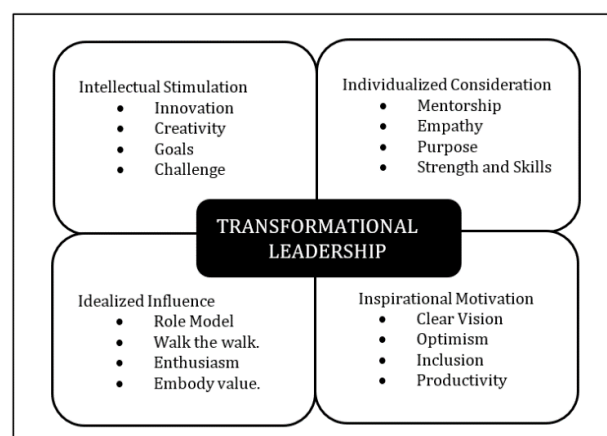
Intellectual Stimulation
- Innovation
- Creativity
- Goals
- Challenge

Individualized Consideration
- Mentorship
- Empathy
- Purpose
- Strength and Skills

TRANSFORMATIONAL LEADERSHIP

Idealized Influence
- Role Model
- Walk the walk.
- Enthusiasm
- Embody value.

Inspirational Motivation
- Clear Vision
- Optimism
- Inclusion
- Productivity